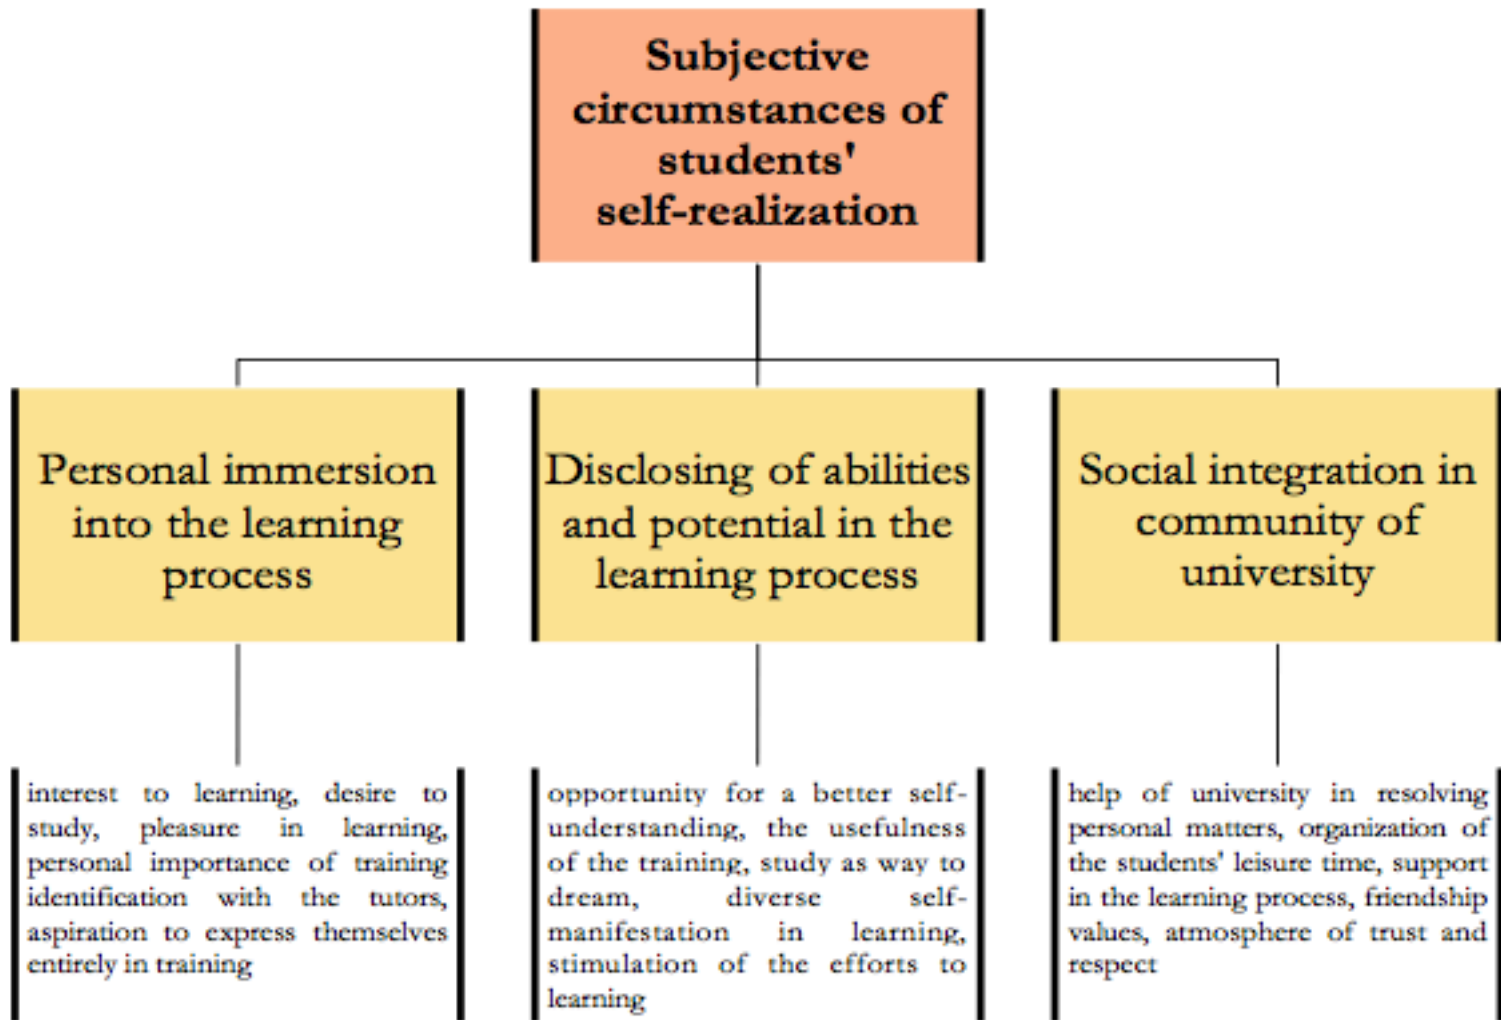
Subjective circumstances of students' self-realization

Personal immersion into the learning process

Disclosing of abilities and potential in the learning process

Social integration in community of university

interest to learning, desire to study, pleasure in learning, personal importance of training identification with the tutors, aspiration to express themselves entirely in training

opportunity for a better self-understanding, the usefulness of the training, study as way to dream, diverse self-manifestation in learning, stimulation of the efforts to learning

help of university in resolving personal matters, organization of the students' leisure time, support in the learning process, friendship values, atmosphere of trust and respect